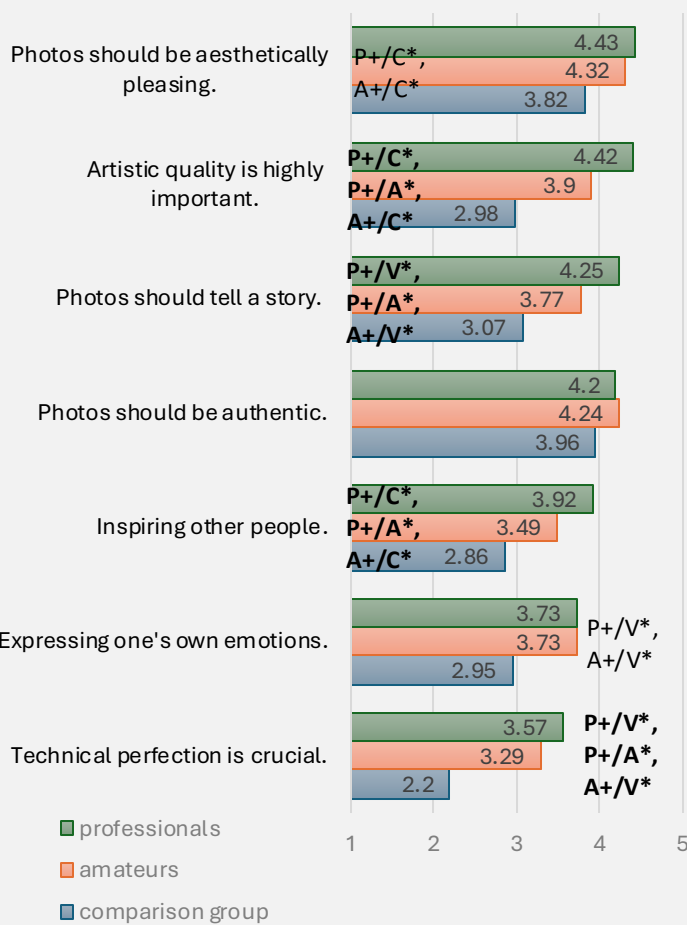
Photos should be aesthetically pleasing.
P+/C*,
A+/C*
4.43
4.32
3.82

Artistic quality is highly important.
P+/C*,
P+/A*,
A+/C*
4.42
3.9
2.98

Photos should tell a story.
P+/V*,
P+/A*,
A+/V*
4.25
3.77
3.07

Photos should be authentic.
4.2
4.24
3.96

Inspiring other people.
P+/C*,
P+/A*,
A+/C*
3.92
3.49
2.86

Expressing one's own emotions.
3.73
3.73
2.95
P+/V*,
A+/V*

Technical perfection is crucial.
3.57
3.29
2.2
P+/V*,
P+/A*,
A+/V*

1 2 3 4 5

professionals
amateurs
comparison group